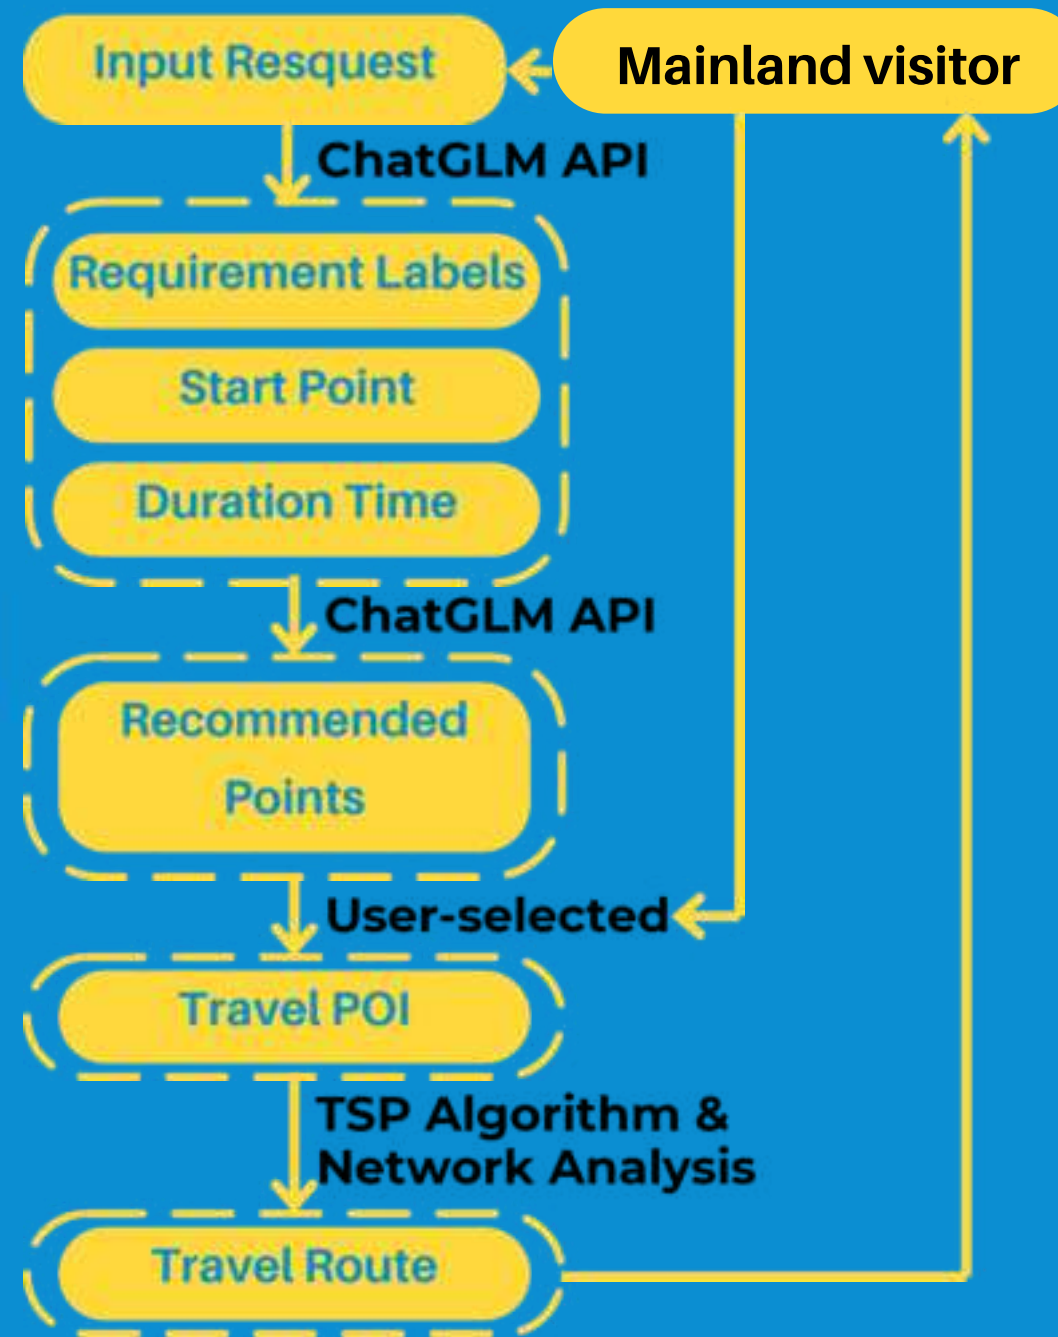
Input Resquest

Mainland visitor

ChatGLM API

Requirement Labels

Start Point

Duration Time

ChatGLM API

Recommended Points

User-selected

Travel POI

TSP Algorithm & Network Analysis

Travel Route